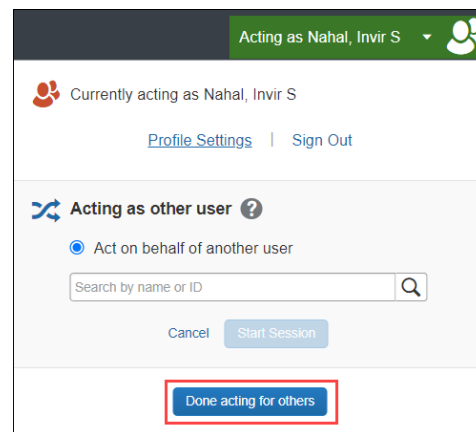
Acting as Nahal, Invir S

Currently acting as Nahal, Invir S

Profile Settings | Sign Out

Acting as other user

Act on behalf of another user

Search by name or ID

Cancel Start Session

Done acting for others